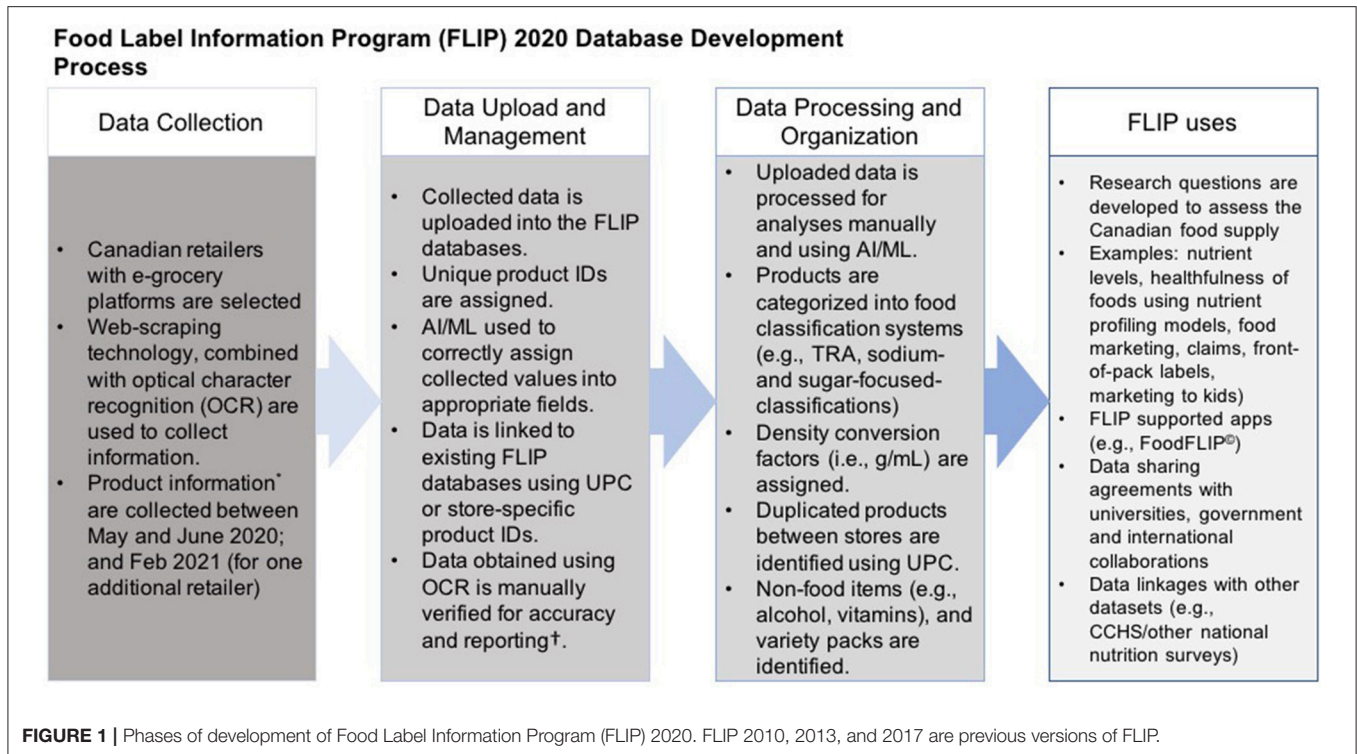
**Food Label Information Program (FLIP) 2020 Database Development Process**

Data Collection

- Canadian retailers with e-grocery platforms are selected
- Web-scraping technology, combined with optical character recognition (OCR) are used to collect information.
- Product information* are collected between May and June 2020; and Feb 2021 (for one additional retailer)

Data Upload and Management

- Collected data is uploaded into the FLIP databases.
- Unique product IDs are assigned.
- AI/ML used to correctly assign collected values into appropriate fields.
- Data is linked to existing FLIP databases using UPC or store-specific product IDs.
- Data obtained using OCR is manually verified for accuracy and reporting†.

Data Processing and Organization

- Uploaded data is processed for analyses manually and using AI/ML.
- Products are categorized into food classification systems (e.g., TRA, sodium- and sugar-focused-classifications)
- Density conversion factors (i.e., g/mL) are assigned.
- Duplicated products between stores are identified using UPC.
- Non-food items (e.g., alcohol, vitamins), and variety packs are identified.

FLIP uses

- Research questions are developed to assess the Canadian food supply
- Examples: nutrient levels, healthfulness of foods using nutrient profiling models, food marketing, claims, front-of-pack labels, marketing to kids)
- FLIP supported apps (e.g., FoodFLIP©)
- Data sharing agreements with universities, government and international collaborations
- Data linkages with other datasets (e.g., CCHS/other national nutrition surveys)

**FIGURE 1 |** Phases of development of Food Label Information Program (FLIP) 2020. FLIP 2010, 2013, and 2017 are previous versions of FLIP.